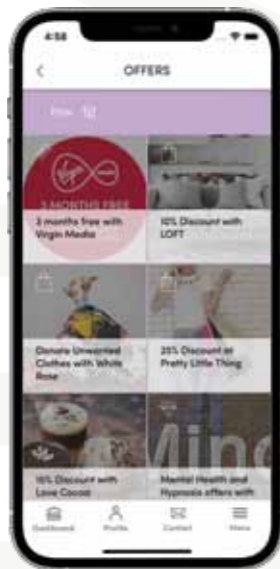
4:58

OFFERS

Plus

3 MONTHS FREE

3 months free with Virgin Media

10% Discount with LOFT

Donate Unwanted Clothes with White Rose

25% Discount at Pretty Little Thing

15% Discount with Love Cocoa

Mental Health and Hypnosis offers with

Dashboard Profile Contact Menu